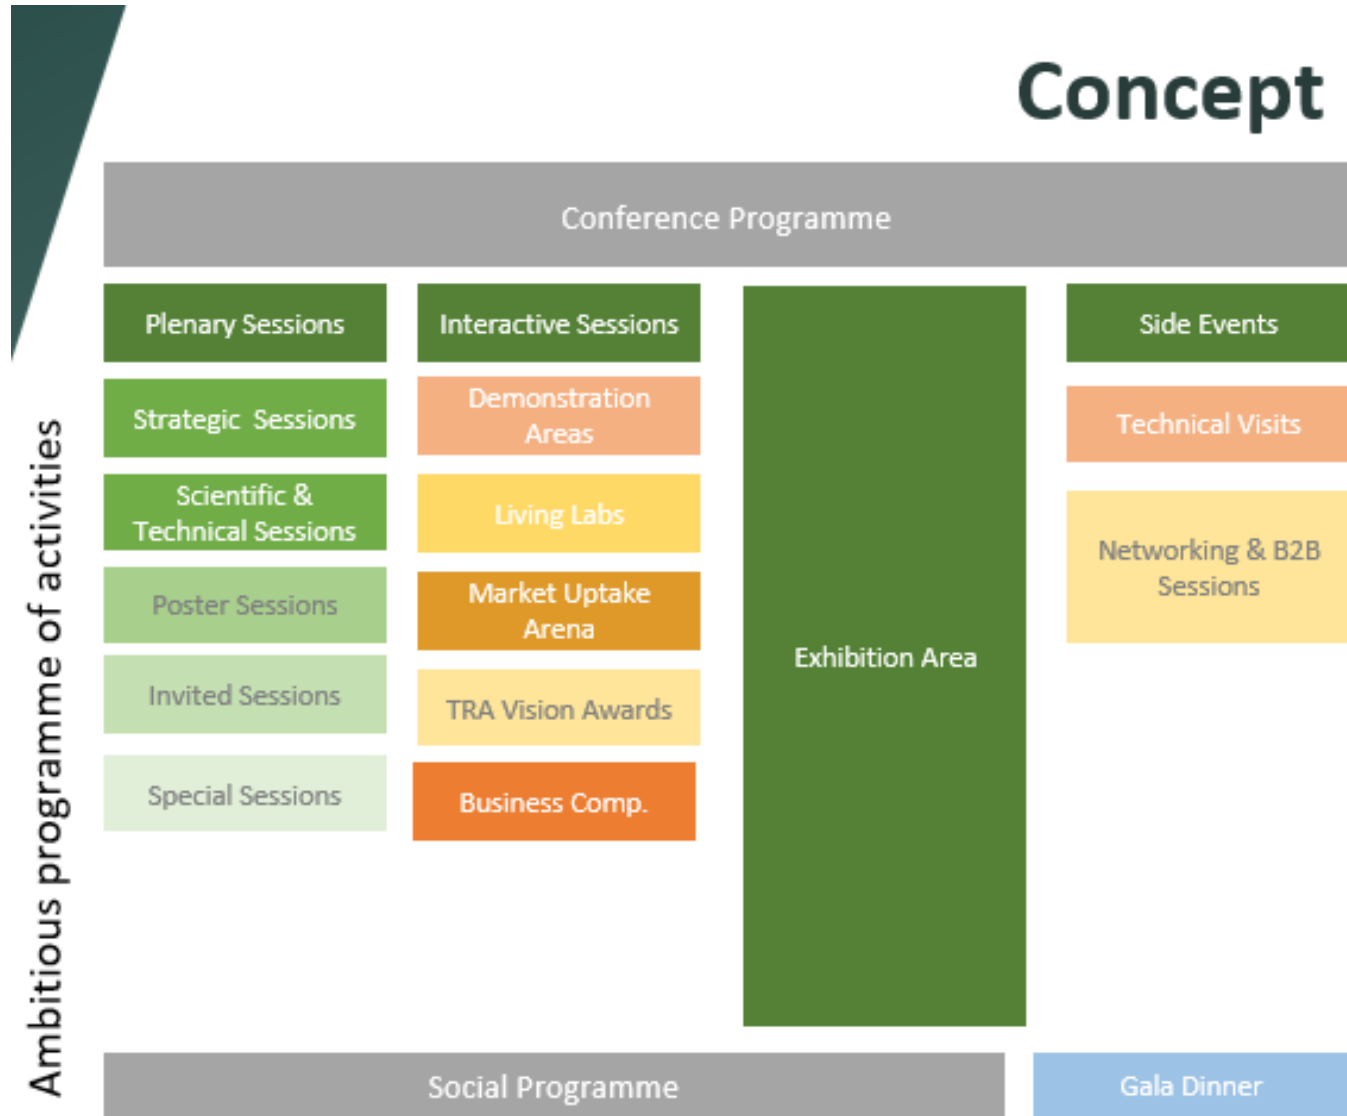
Concept

Ambitious programme of activities

Conference Programme

Plenary Sessions

Strategic Sessions

Scientific & Technical Sessions

Poster Sessions

Invited Sessions

Special Sessions

Interactive Sessions

Demonstration Areas

Living Labs

Market Uptake Arena

TRA Vision Awards

Business Comp.

Exhibition Area

Side Events

Technical Visits

Networking & B2B Sessions

Social Programme

Gala Dinner